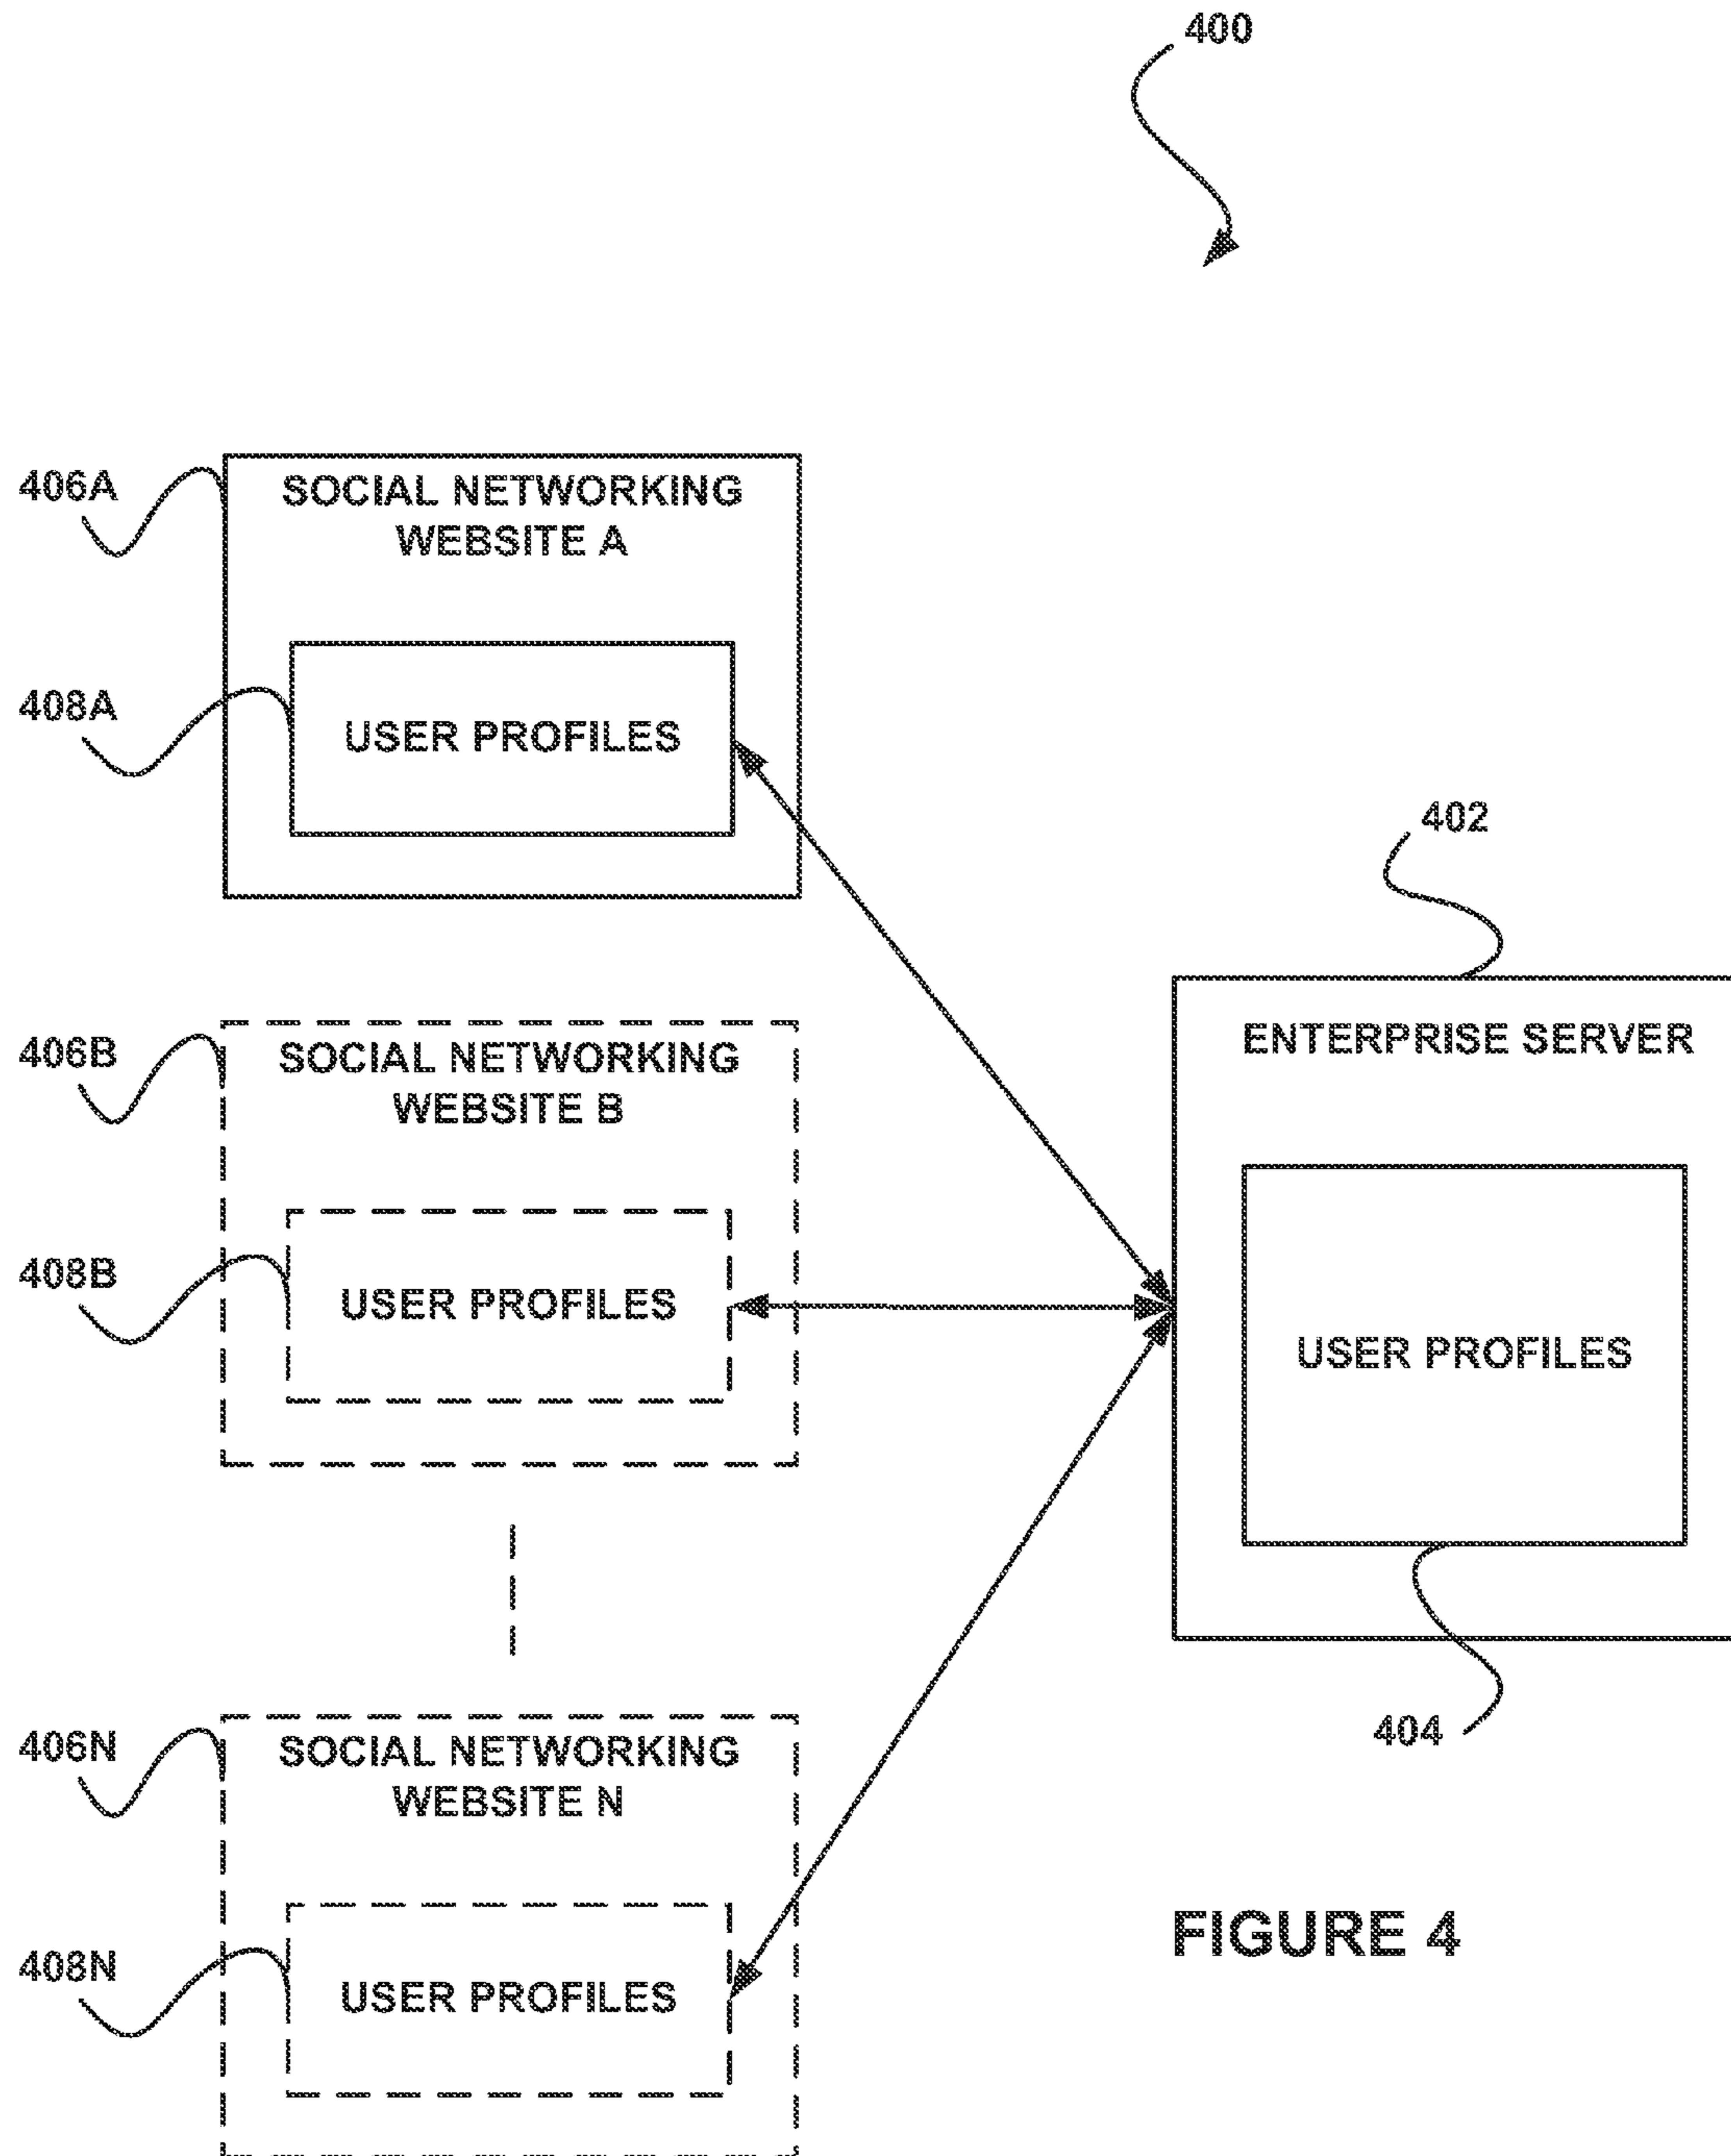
400

406A

SOCIAL NETWORKING WEBSITE A

408A

USER PROFILES

402

ENTERPRISE SERVER

USER PROFILES

404

406B

SOCIAL NETWORKING WEBSITE B

408B

USER PROFILES

406N

SOCIAL NETWORKING WEBSITE N

408N

USER PROFILES

FIGURE 4